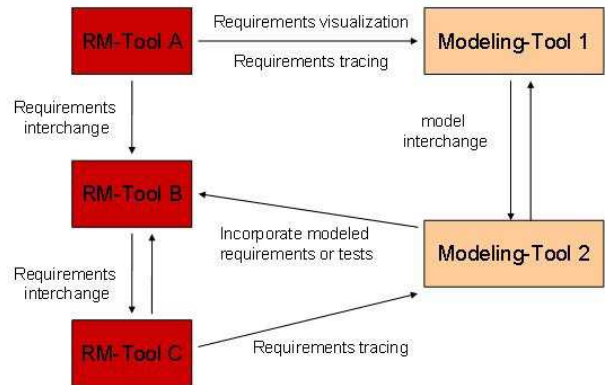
RM-Tool A

Requirements visualization

Requirements tracing

Modeling-Tool 1

Requirements interchange

model interchange

RM-Tool B

Incorporate modeled requirements or tests

Modeling-Tool 2

Requirements interchange

RM-Tool C

Requirements tracing